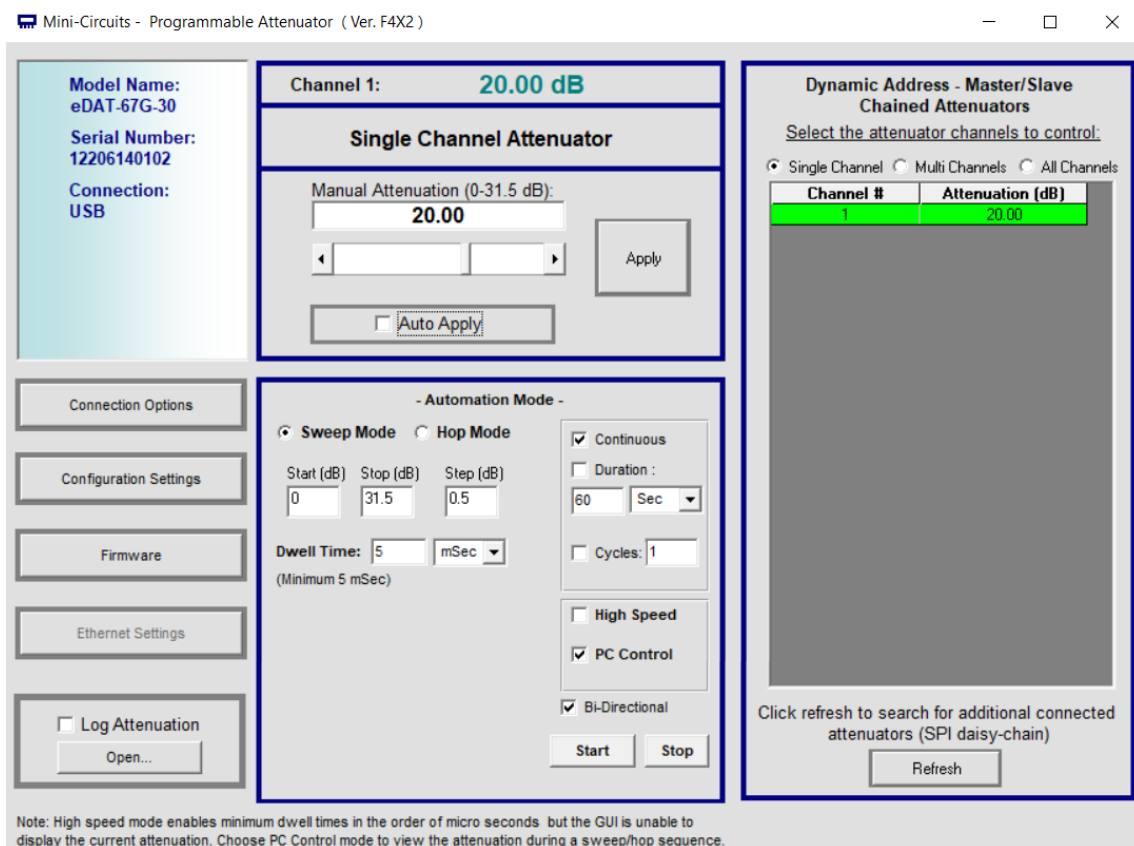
Mini-Circuits - Programmable Attenuator ( Ver. F4X2 )

Model Name:
eDAT-67G-30

Serial Number:
12206140102

Connection:
USB

Channel 1: 20.00 dB

Single Channel Attenuator

Manual Attenuation (0-31.5 dB):
20.00

Apply

Auto Apply

Connection Options

Configuration Settings

Firmware

Ethernet Settings

Log Attenuation
Open...

- Automation Mode -

Sweep Mode Hop Mode

Start (dB) Stop (dB) Step (dB)
0 31.5 0.5

Dwell Time: 5 mSec
(Minimum 5 mSec)

Continuous
Duration :
60 Sec
Cycles: 1

High Speed
PC Control

Bi-Directional

Start Stop

Dynamic Address - Master/Slave Chained Attenuators

Select the attenuator channels to control:

Single Channel Multi Channels All Channels

| Channel # | Attenuation (dB) |
|---|---|
| 1 | 20.00 |

Click refresh to search for additional connected attenuators (SPI daisy-chain)

Refresh

Note: High speed mode enables minimum dwell times in the order of micro seconds but the GUI is unable to display the current attenuation. Choose PC Control mode to view the attenuation during a sweep/hop sequence.